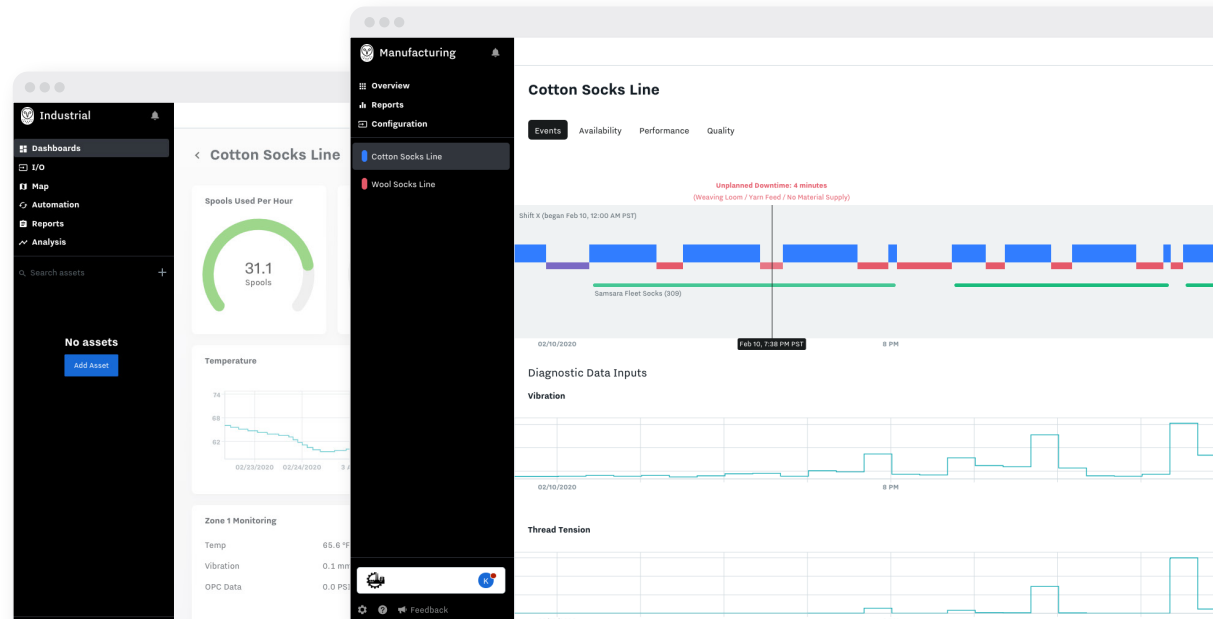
Industrial

Dashboards
I/O
Map
Automation
Reports
Analysis

Search assets +

No assets
Add Asset

Cotton Socks Line

Spools Used Per Hour
31.1
Spools

Temperature
74
68
62
02/23/2020 02/24/2020 3 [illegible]

Zone 1 Monitoring
Temp 65.6 °F
Vibration 0.1 mm
OPC Data 0.0 PSI

Manufacturing

Overview
Reports
Configuration

Cotton Socks Line
Wool Socks Line

K
Feedback

Cotton Socks Line

Events Availability Performance Quality

Unplanned Downtime: 4 minutes
(Weaving Loom / Yarn Feed / No Material Supply)

Shift X (began Feb 10, 12:00 AM PST)

Samsara Fleet Socks (309)

02/10/2020 Feb 10, 7:38 PM PST 8 PM

Diagnostic Data Inputs

Vibration

02/10/2020 8 PM

Thread Tension